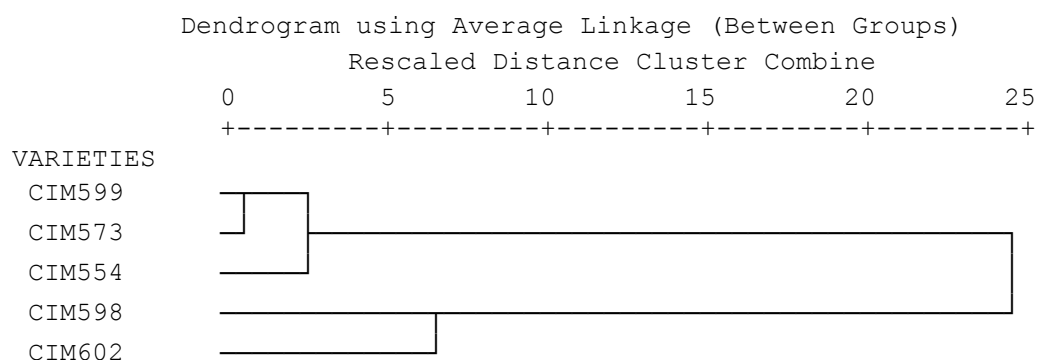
Dendrogram using Average Linkage (Between Groups)

Rescaled Distance Cluster Combine

0 5 10 15 20 25

+---------+---------+---------+---------+---------+

VARIETIES

CIM599

CIM573

CIM554

CIM598

CIM602